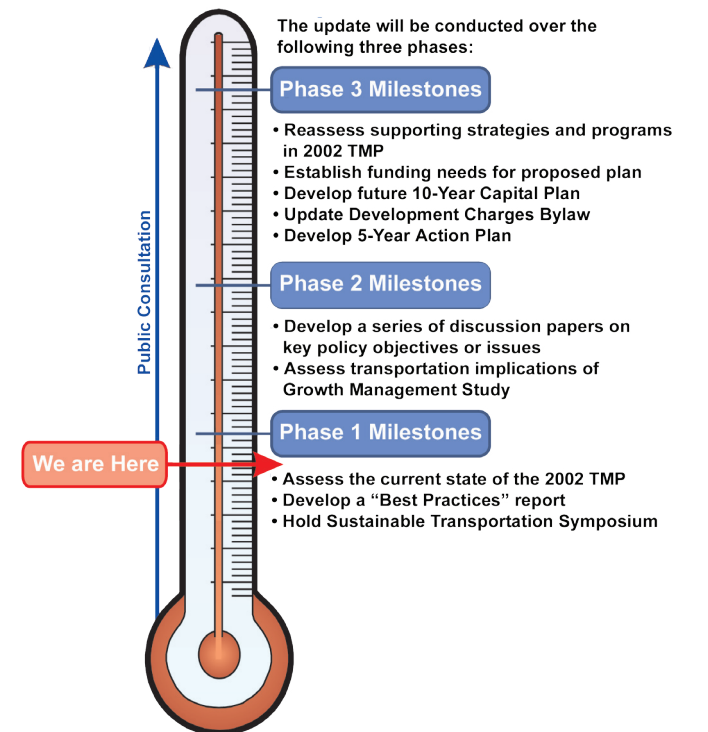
The update will be conducted over the following three phases:

Phase 3 Milestones

• Reassess supporting strategies and programs in 2002 TMP
• Establish funding needs for proposed plan
• Develop future 10-Year Capital Plan
• Update Development Charges Bylaw
• Develop 5-Year Action Plan

Phase 2 Milestones

• Develop a series of discussion papers on key policy objectives or issues
• Assess transportation implications of Growth Management Study

Phase 1 Milestones

We are Here

• Assess the current state of the 2002 TMP
• Develop a "Best Practices" report
• Hold Sustainable Transportation Symposium

Public Consultation